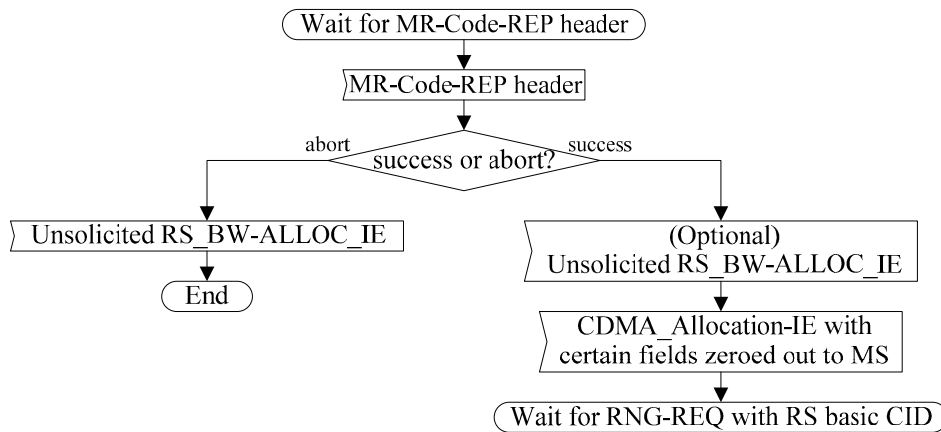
Wait for MR-Code-REP header

MR-Code-REP header

success or abort?

abort

success

Unsolicited RS_BW-ALLOC_IE

End

(Optional)
Unsolicited RS_BW-ALLOC_IE

CDMA_Allocation-IE with certain fields zeroed out to MS

Wait for RNG-REQ with RS basic CID